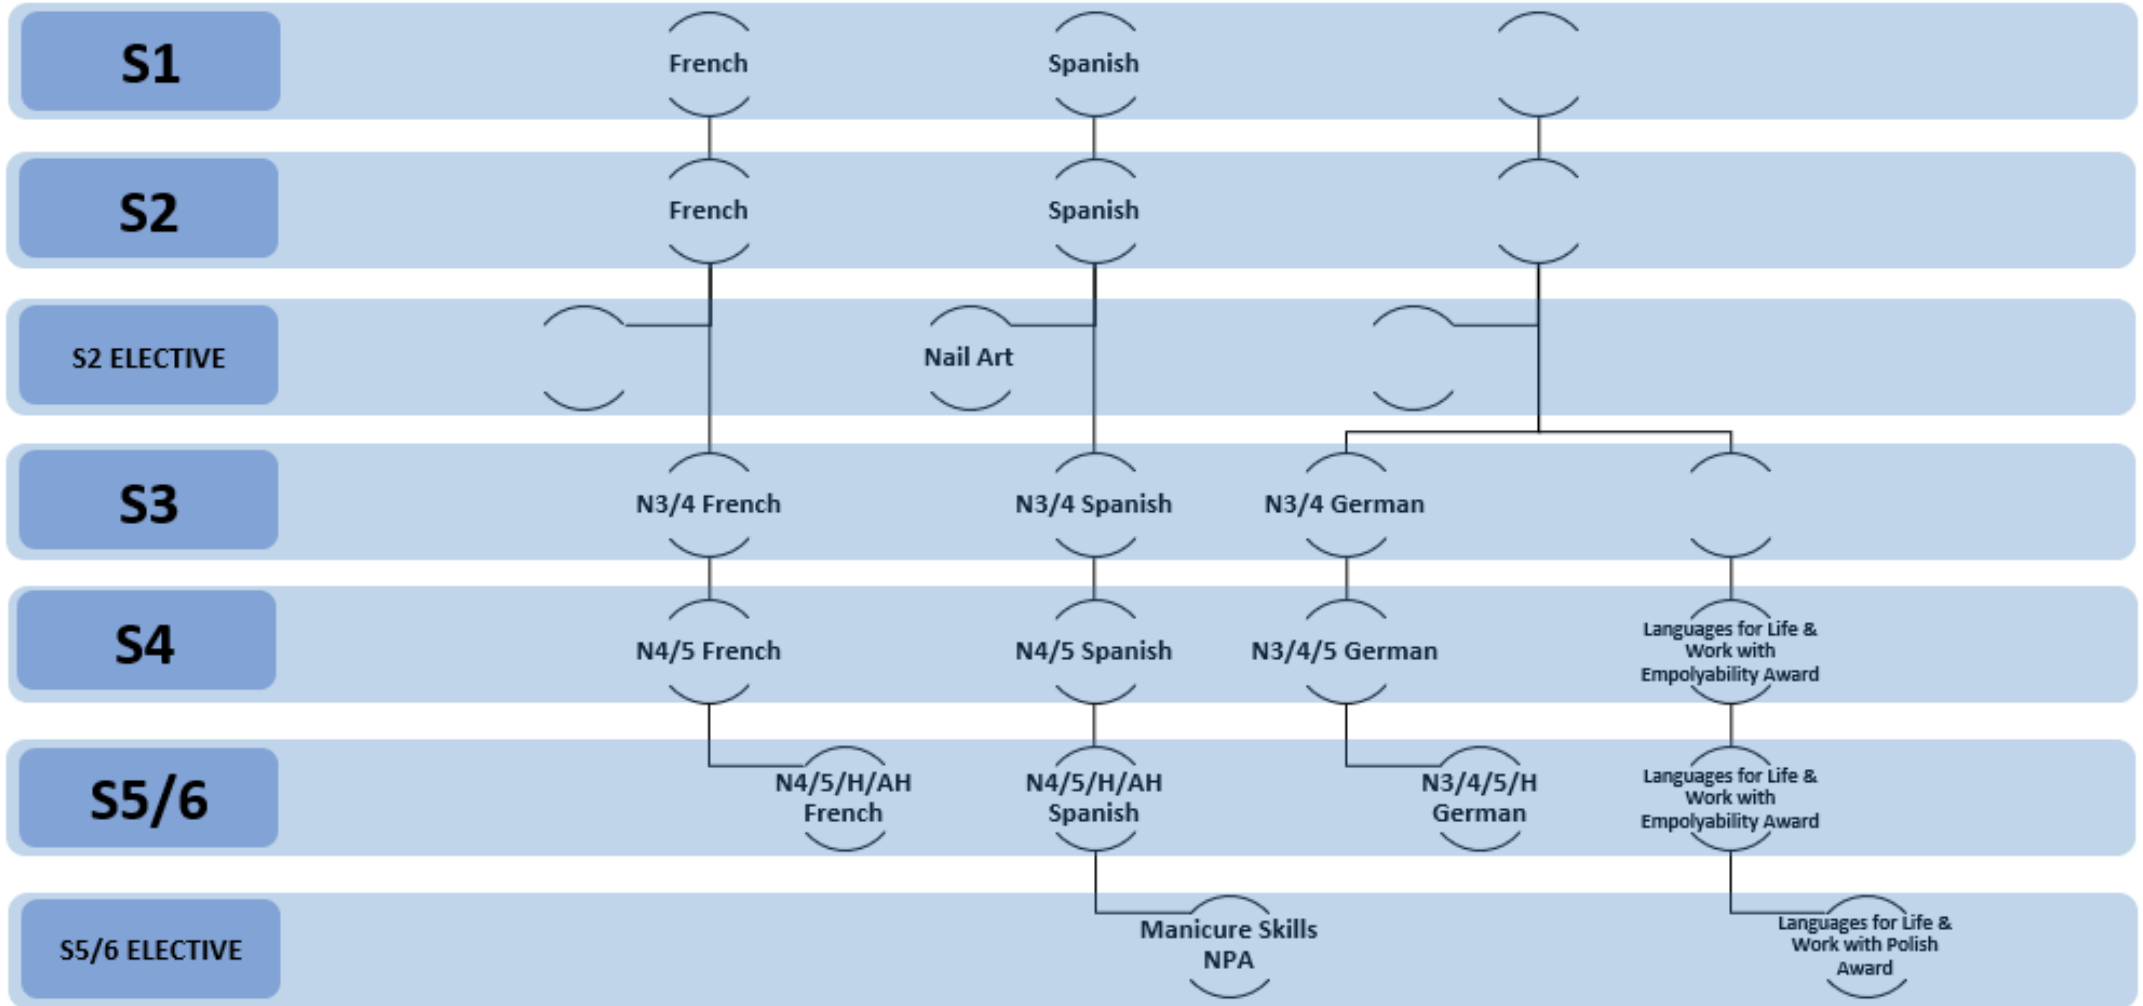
S1
French
Spanish

S2
French
Spanish

S2 ELECTIVE
Nail Art

S3
N3/4 French
N3/4 Spanish
N3/4 German

S4
N4/5 French
N4/5 Spanish
N3/4/5 German
Languages for Life & Work with Empolyability Award

S5/6
N4/5/H/AH French
N4/5/H/AH Spanish
N3/4/5/H German
Languages for Life & Work with Empolyability Award

S5/6 ELECTIVE
Manicure Skills NPA
Languages for Life & Work with Polish Award